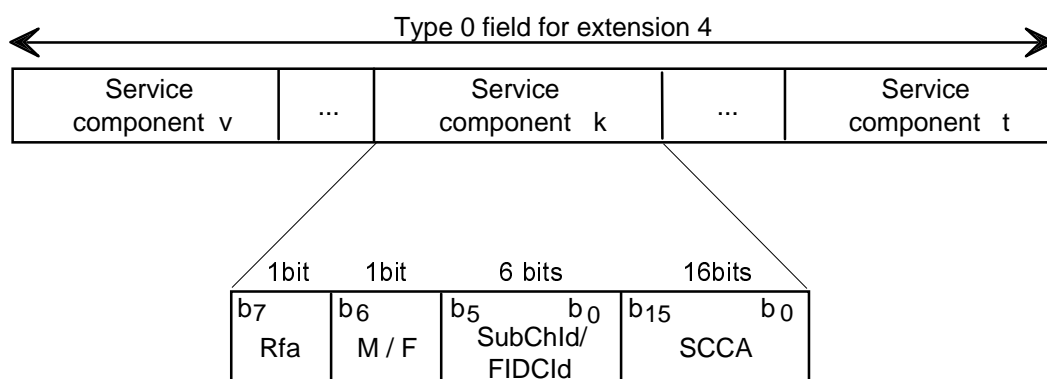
Type 0 field for extension 4

| Service component v | ... | Service component k | ... | Service component t |
|---|---|---|---|---|

| 1bit | 1bit | 6 bits | 16bits |
|---|---|---|---|
| $b_7$ Rfa | $b_6$ M / F | $b_5$ $b_0$ SubChId/ FIDCId | $b_{15}$ $b_0$ SCCA |